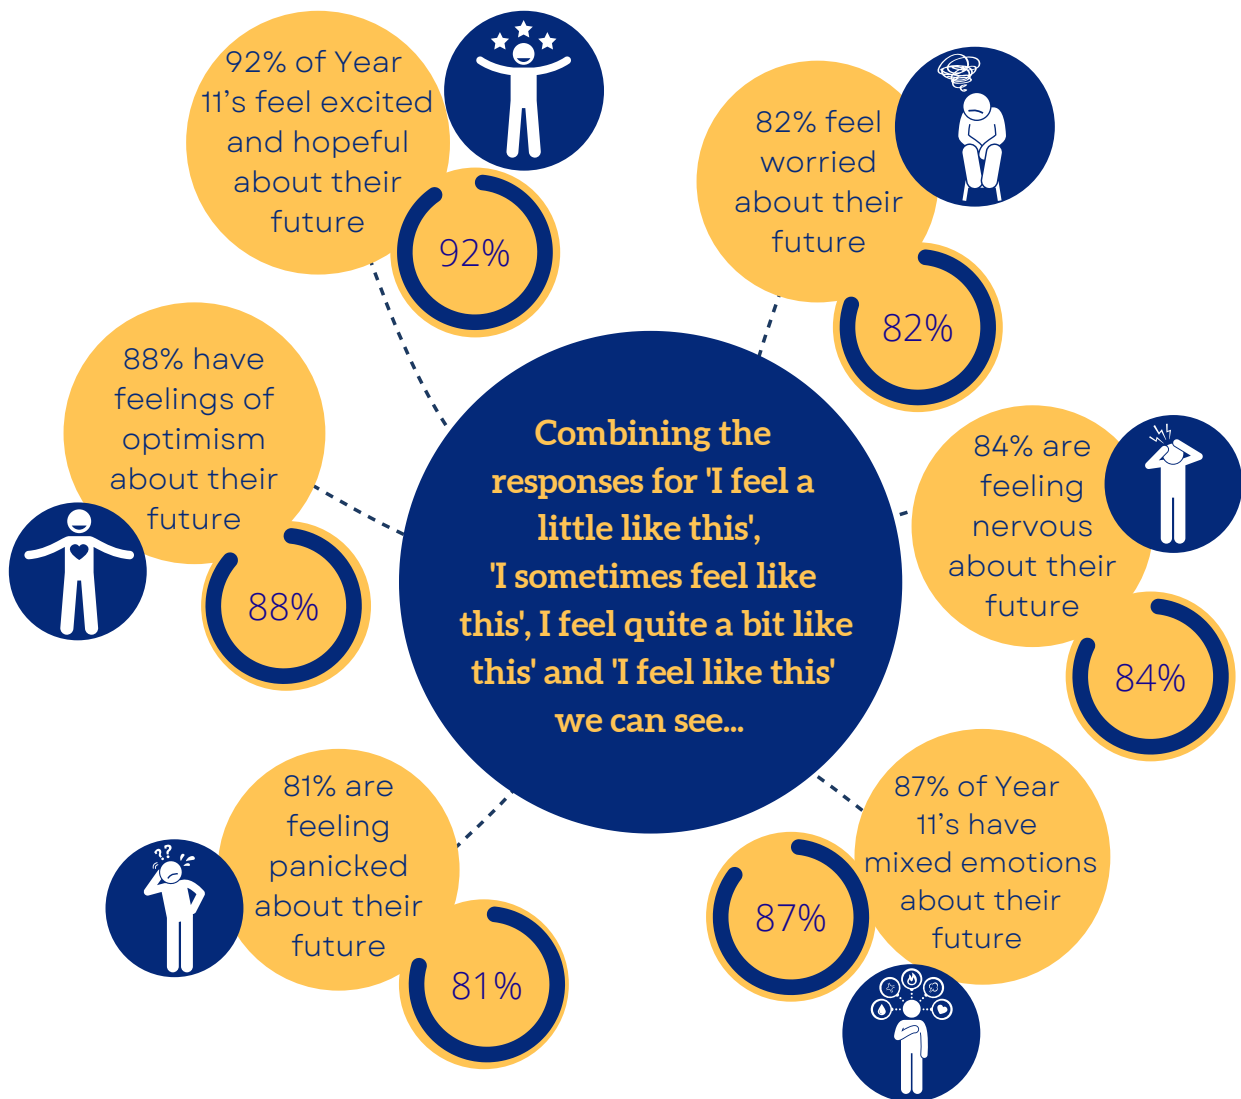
92% of Year 11's feel excited and hopeful about their future

92%

82% feel worried about their future

82%

88% have feelings of optimism about their future

88%

Combining the responses for 'I feel a little like this', 'I sometimes feel like this', I feel quite a bit like this' and 'I feel like this' we can see...

84% are feeling nervous about their future

84%

81% are feeling panicked about their future

81%

87% of Year 11's have mixed emotions about their future

87%